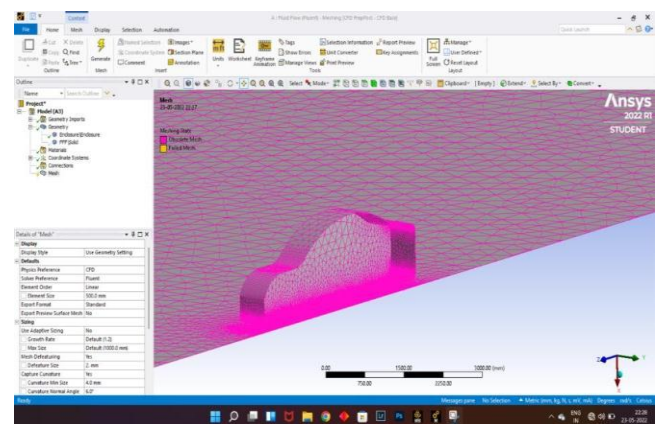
Context

A : Fluid Flow (Fluent) - Meshing [CFD Prep Post - CFD Basic]

File Home Mesh Display Selection Automation

Quick Launch

Duplicate Cut Copy Paste Delete Find Tree Outline

Generate Mesh

Named Selection Coordinate System Comment Images Section Plane Annotation Insert

Units Worksheet Keyframe Animation

Tags Show Errors Manage Views Selection Information Unit Converter Print Preview Report Preview Key Assignments Tools

Full Screen Manage User Defined Reset Layout Layout

Outline

Name Search Outline

Project*
Model (A3)
Geometry Imports
Geometry
Enclosure\Inlassure
FFF\Solid
Materials
Coordinate Systems
Connections
Mesh

Select Mode Clipboard [Empty] Extend Select By Convert

Mesh
23-05-2022 22:37

Meshing Mesh
Disperse Mesh
Failed Mesh

Ansys
2022 R1
STUDENT

Details of "Mesh"

| Display | |
|---|---|
| Display Style | Use Geometry Setting |
| Defaults | |
| Physics Preference | CFD |
| Solver Preference | Fluent |
| Element Order | Linear |
| Element Size | 500.0 mm |
| Export Format | Standard |
| Export Preview Surface Mesh | No |
| Sizing | |
| Use Adaptive Sizing | No |
| Growth Rate | Default (1.2) |
| Max Size | Default (1000.0 mm) |
| Mesh Defeaturing | Yes |
| Defeature Size | 2. mm |
| Capture Curvature | Yes |
| Curvature Min Size | 4.0 mm |
| Curvature Normal Angle | 6.0° |

0.00 1500.00 1000.00 (mm)
750.00 2250.00

Ready Messages pane No Selection Metric (mm, kg, N, s, mV, mA) Degrees rad/s Celsius

ENG IN 22:38 23-05-2022